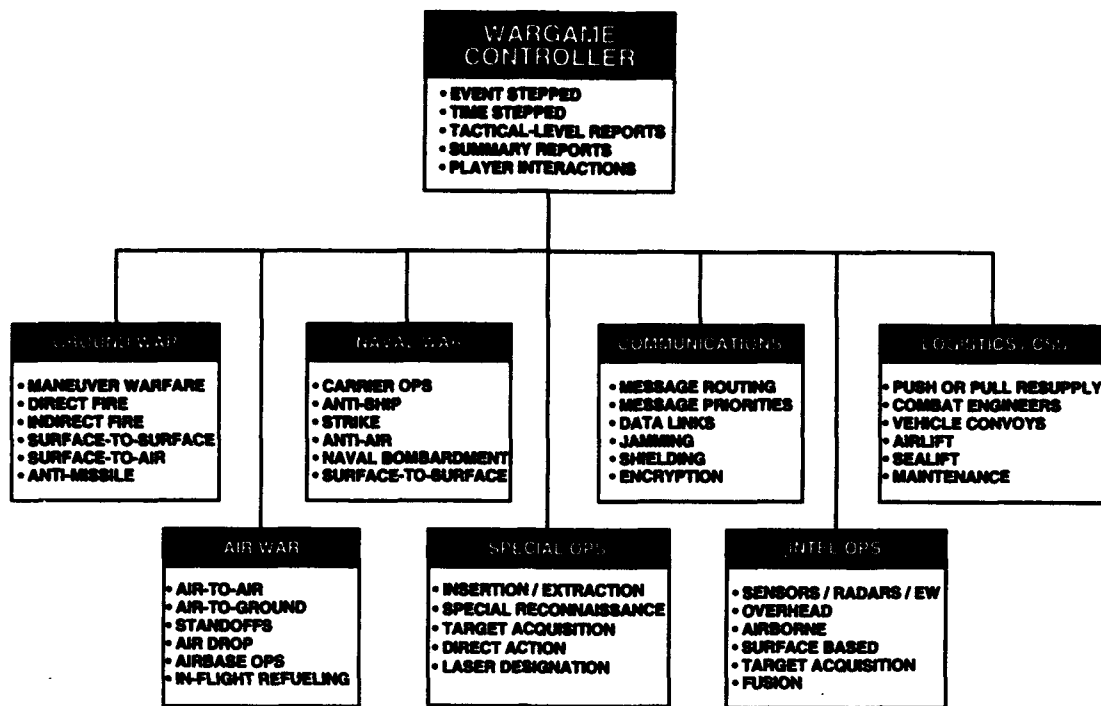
WARGAME CONTROLLER

• EVENT STEPPED
• TIME STEPPED
• TACTICAL-LEVEL REPORTS
• SUMMARY REPORTS
• PLAYER INTERACTIONS

GROUND WAR

• MANEUVER WARFARE
• DIRECT FIRE
• INDIRECT FIRE
• SURFACE-TO-SURFACE
• SURFACE-TO-AIR
• ANTI-MISSILE

NAVAL WAR

• CARRIER OPS
• ANTI-SHIP
• STRIKE
• ANTI-AIR
• NAVAL BOMBARDMENT
• SURFACE-TO-SURFACE

COMMUNICATIONS

• MESSAGE ROUTING
• MESSAGE PRIORITIES
• DATA LINKS
• JAMMING
• SHIELDING
• ENCRYPTION

LOGISTICS / CSS

• PUSH OR PULL RESUPPLY
• COMBAT ENGINEERS
• VEHICLE CONVOYS
• AIRLIFT
• SEALIFT
• MAINTENANCE

AIR WAR

• AIR-TO-AIR
• AIR-TO-GROUND
• STANDOFFS
• AIR DROP
• AIRBASE OPS
• IN-FLIGHT REFUELING

SPECIAL OPS

• INSERTION / EXTRACTION
• SPECIAL RECONNAISSANCE
• TARGET ACQUISITION
• DIRECT ACTION
• LASER DESIGNATION

INTEL OPS

• SENSORS / RADARS / EW
• OVERHEAD
• AIRBORNE
• SURFACE BASED
• TARGET ACQUISITION
• FUSION